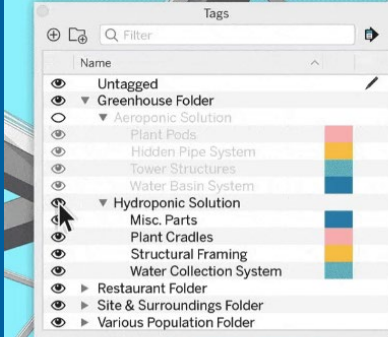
Tags

Filter

Name

Untagged
Greenhouse Folder
Aeroponic Solution
Plant Pods
Hidden Pipe System
Tower Structures
Water Basin System
Hydroponic Solution
Misc. Parts
Plant Cradles
Structural Framing
Water Collection System
Restaurant Folder
Site & Surroundings Folder
Various Population Folder